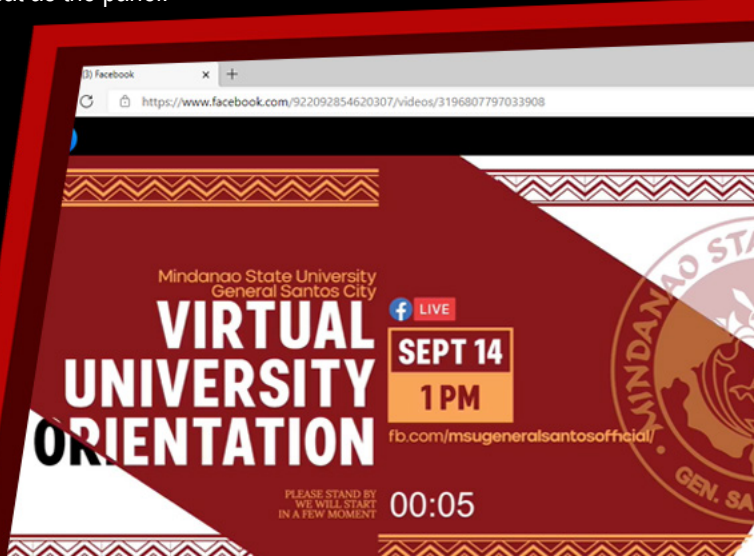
(3) Facebook

https://www.facebook.com/922092854620307/videos/3196807797033908

Mindanao State University
General Santos City

VIRTUAL
UNIVERSITY
ORIENTATION

LIVE

SEPT 14
1 PM

fb.com/msugeneralsantosofficial/

PLEASE STAND BY
WE WILL START
IN A FEW MOMENT

00:05

MINDANAO STA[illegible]
GEN. SA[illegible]